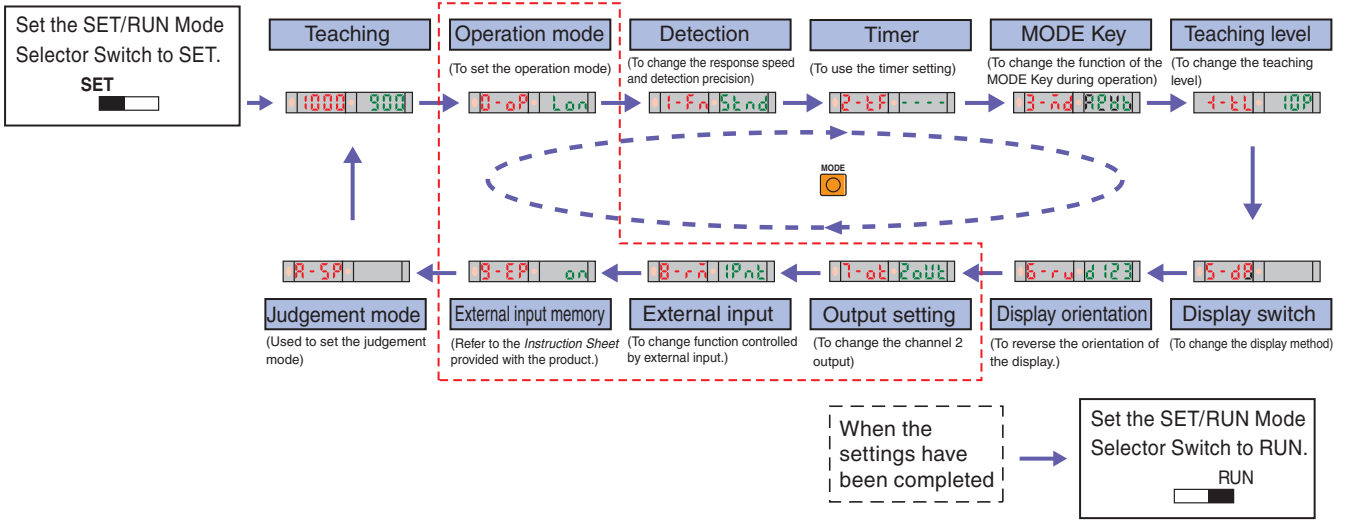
Set the SET/RUN Mode Selector Switch to SET.
SET

Teaching
1000 900

Operation mode
(To set the operation mode)
0-oP Lon

Detection
(To change the response speed and detection precision)
1-Fn Stnd

Timer
(To use the timer setting)
2-tF ----

MODE Key
(To change the function of the MODE Key during operation)
3-nd REdb

Teaching level
(To change the teaching level)
4-tL 10P

MODE

5-d8
Display switch
(To change the display method)

6-ru d123
Display orientation
(To reverse the orientation of the display.)

7-ot 2oUt
Output setting
(To change the channel 2 output)

8-rn 1Pnt
External input
(To change function controlled by external input.)

9-EP on
External input memory
(Refer to the Instruction Sheet provided with the product.)

A-SP
Judgement mode
(Used to set the judgement mode)

When the settings have been completed

Set the SET/RUN Mode Selector Switch to RUN.
RUN